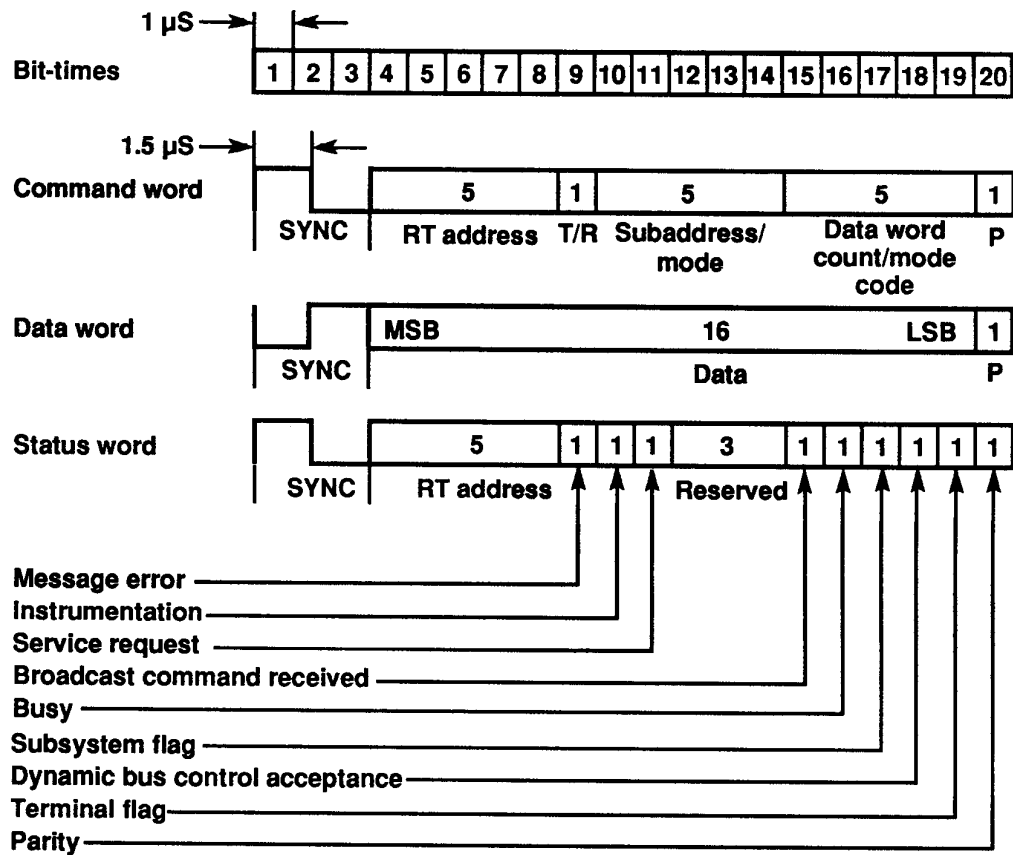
1 µS

Bit-times

| 1 | 2 | 3 | 4 | 5 | 6 | 7 | 8 | 9 | 10 | 11 | 12 | 13 | 14 | 15 | 16 | 17 | 18 | 19 | 20 |
|---|---|---|---|---|---|---|---|---|---|---|---|---|---|---|---|---|---|---|---|

1.5 µS

Command word

SYNC

| 5 | 1 | 5 | 5 | 1 |
|---|---|---|---|---|
| RT address | T/R | Subaddress/ mode | Data word count/mode code | P |

Data word

SYNC

| MSB 16 LSB | 1 |
|---|---|
| Data | P |

Status word

SYNC

| 5 | 1 | 1 | 1 | 3 | 1 | 1 | 1 | 1 | 1 | 1 |
|---|---|---|---|---|---|---|---|---|---|---|
| RT address | | | | Reserved | | | | | | |

Message error
Instrumentation
Service request
Broadcast command received
Busy
Subsystem flag
Dynamic bus control acceptance
Terminal flag
Parity